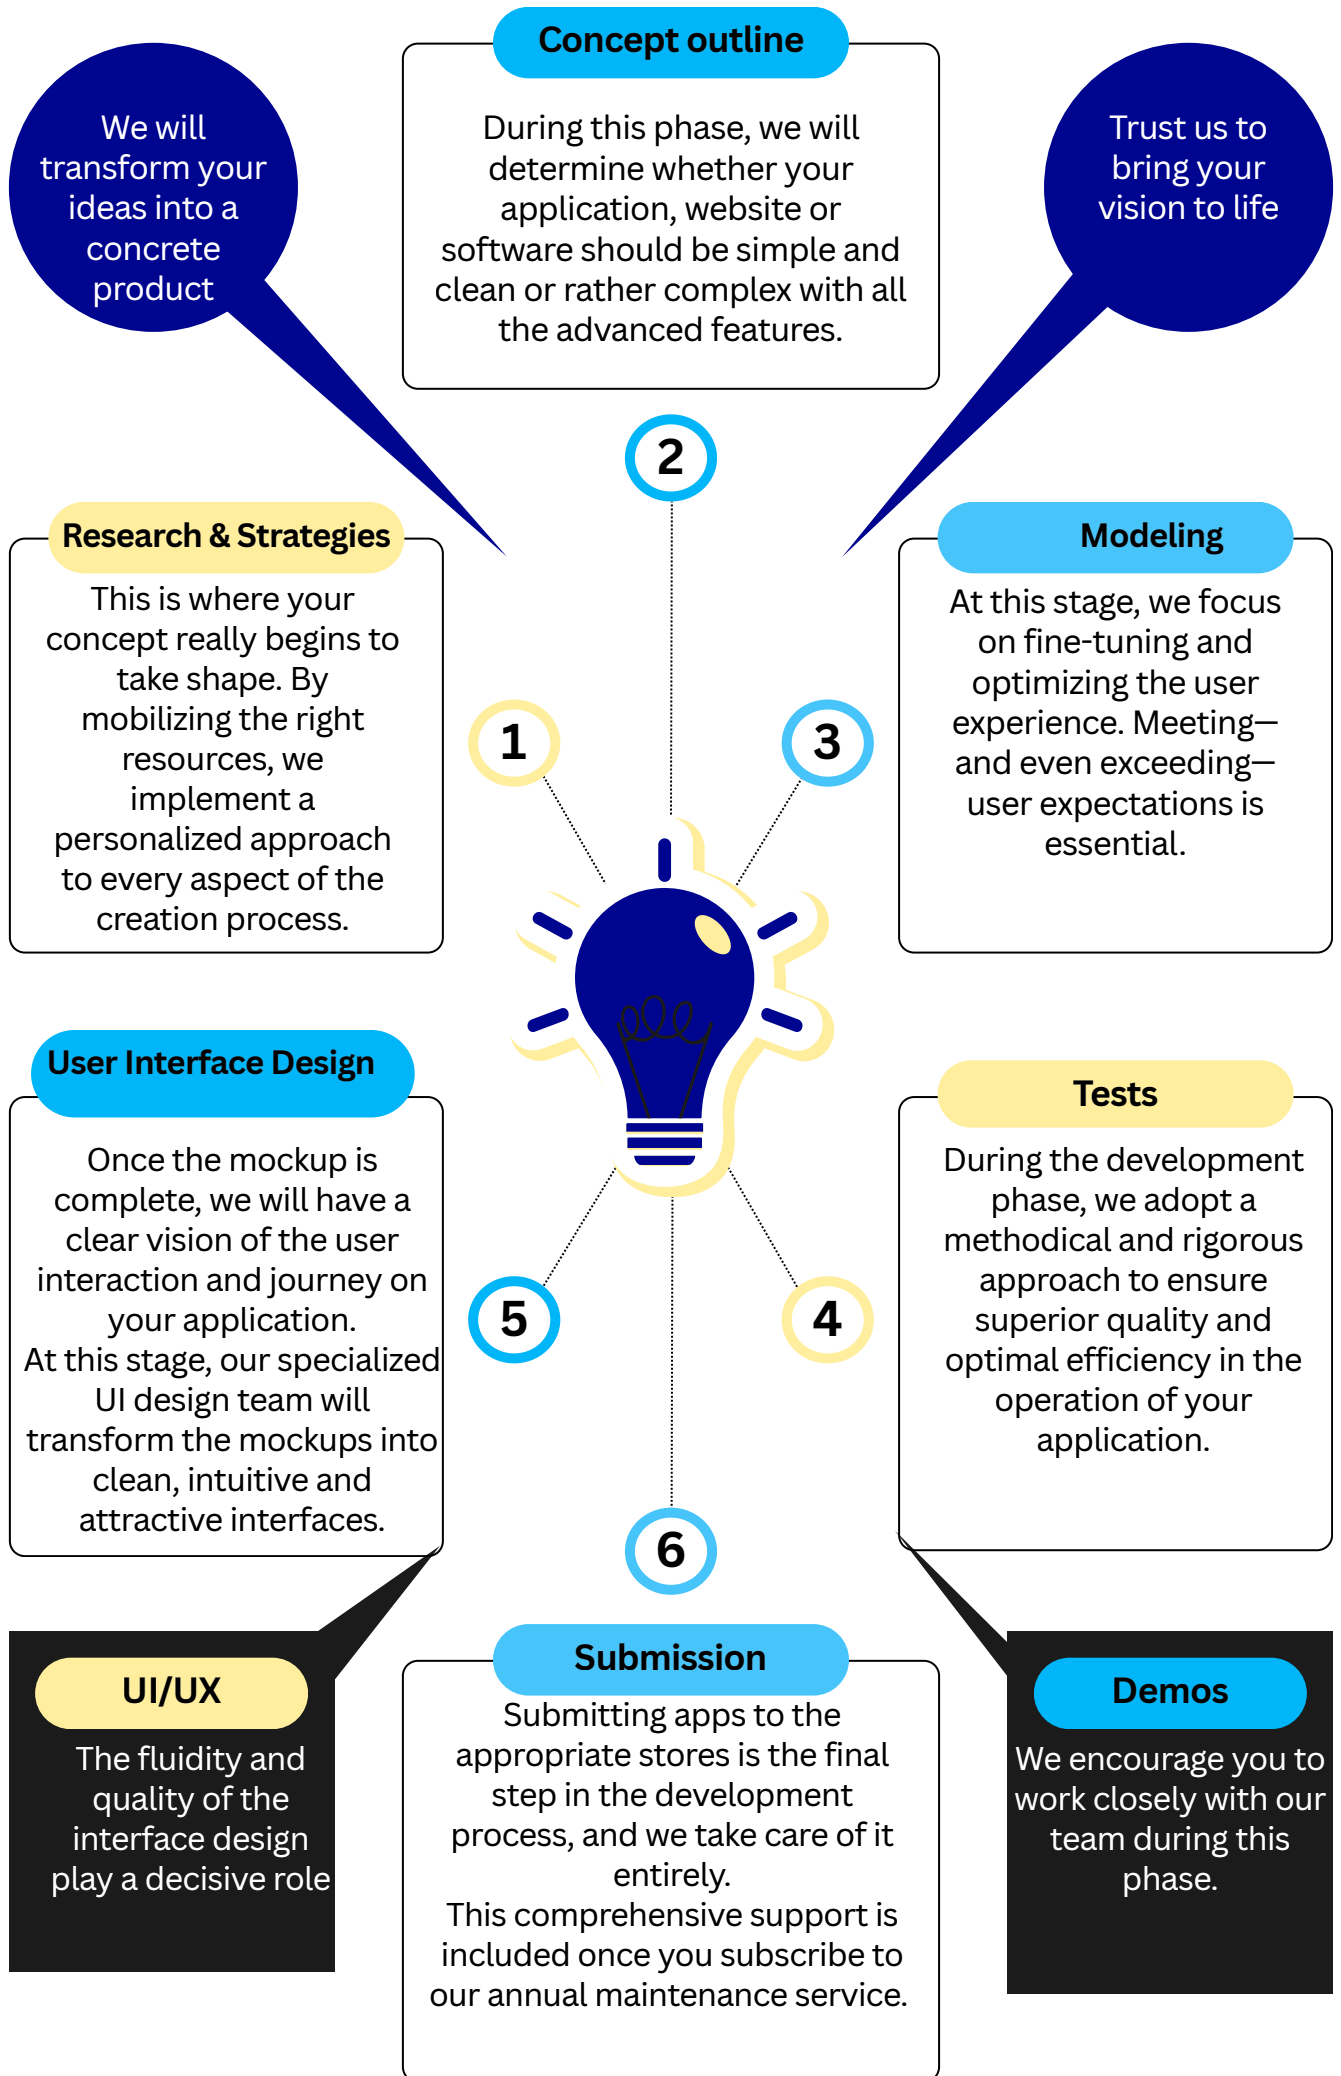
We will transform your ideas into a concrete product

Concept outline

During this phase, we will determine whether your application, website or software should be simple and clean or rather complex with all the advanced features.

Trust us to bring your vision to life

2

Research & Strategies

This is where your concept really begins to take shape. By mobilizing the right resources, we implement a personalized approach to every aspect of the creation process.

1

3

Modeling

At this stage, we focus on fine-tuning and optimizing the user experience. Meeting—and even exceeding—user expectations is essential.

User Interface Design

Once the mockup is complete, we will have a clear vision of the user interaction and journey on your application.
At this stage, our specialized UI design team will transform the mockups into clean, intuitive and attractive interfaces.

Tests

During the development phase, we adopt a methodical and rigorous approach to ensure superior quality and optimal efficiency in the operation of your application.

5

4

6

UI/UX

The fluidity and quality of the interface design play a decisive role

Submission

Submitting apps to the appropriate stores is the final step in the development process, and we take care of it entirely.
This comprehensive support is included once you subscribe to our annual maintenance service.

Demos

We encourage you to work closely with our team during this phase.